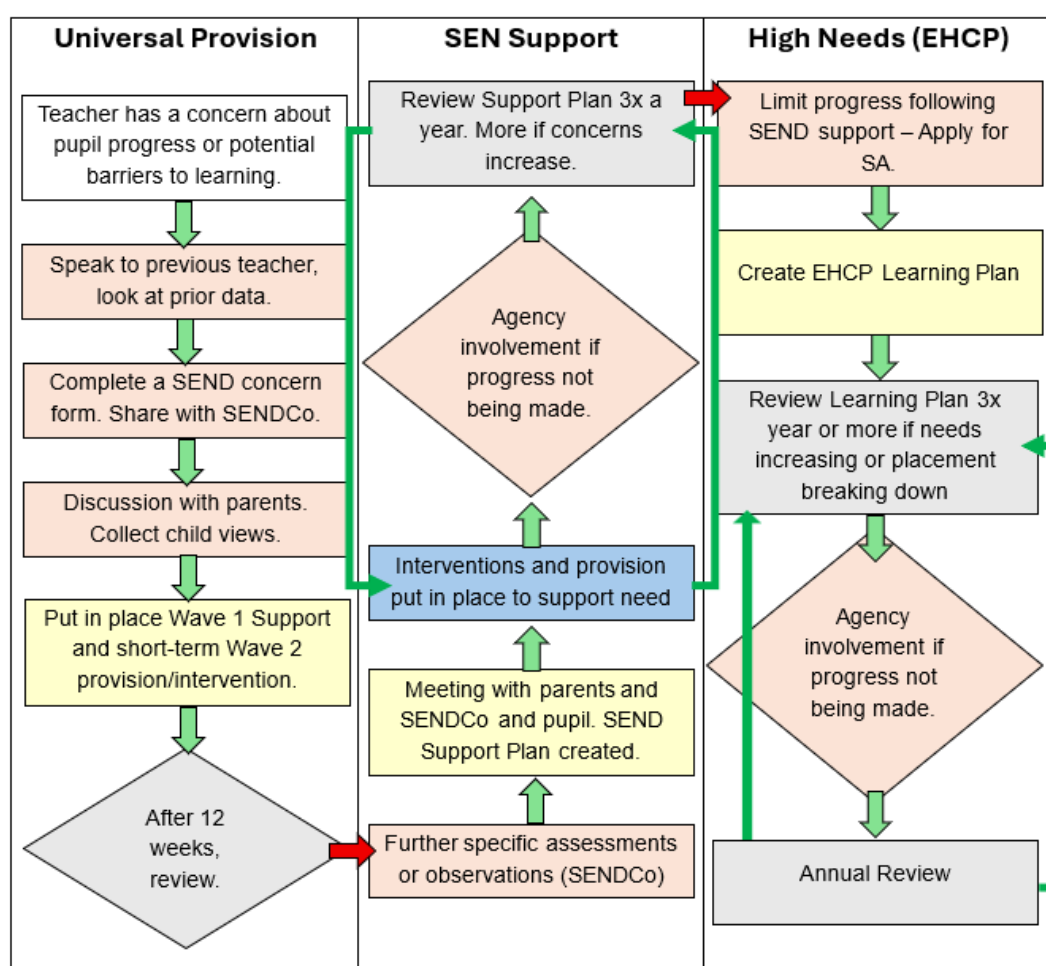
Universal Provision

Teacher has a concern about pupil progress or potential barriers to learning.

Speak to previous teacher, look at prior data.

Complete a SEND concern form. Share with SENDCo.

Discussion with parents. Collect child views.

Put in place Wave 1 Support and short-term Wave 2 provision/intervention.

After 12 weeks, review.

SEN Support

Review Support Plan 3x a year. More if concerns increase.

Agency involvement if progress not being made.

Interventions and provision put in place to support need

Meeting with parents and SENDCo and pupil. SEND Support Plan created.

Further specific assessments or observations (SENDCo)

High Needs (EHCP)

Limit progress following SEND support – Apply for SA.

Create EHCP Learning Plan

Review Learning Plan 3x year or more if needs increasing or placement breaking down

Agency involvement if progress not being made.

Annual Review